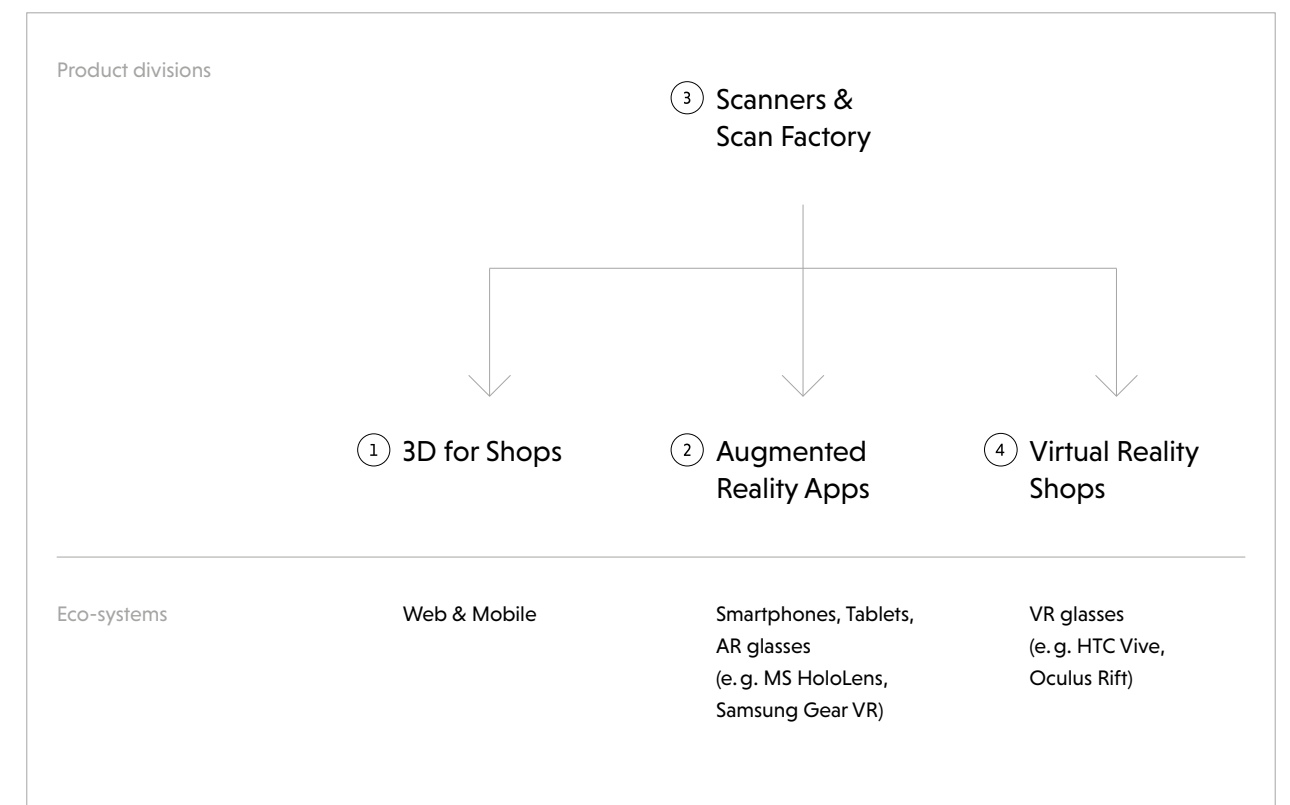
Product divisions

3 Scanners & Scan Factory

1 3D for Shops

2 Augmented Reality Apps

4 Virtual Reality Shops

Eco-systems

Web & Mobile

Smartphones, Tablets, AR glasses (e. g. MS HoloLens, Samsung Gear VR)

VR glasses (e. g. HTC Vive, Oculus Rift)